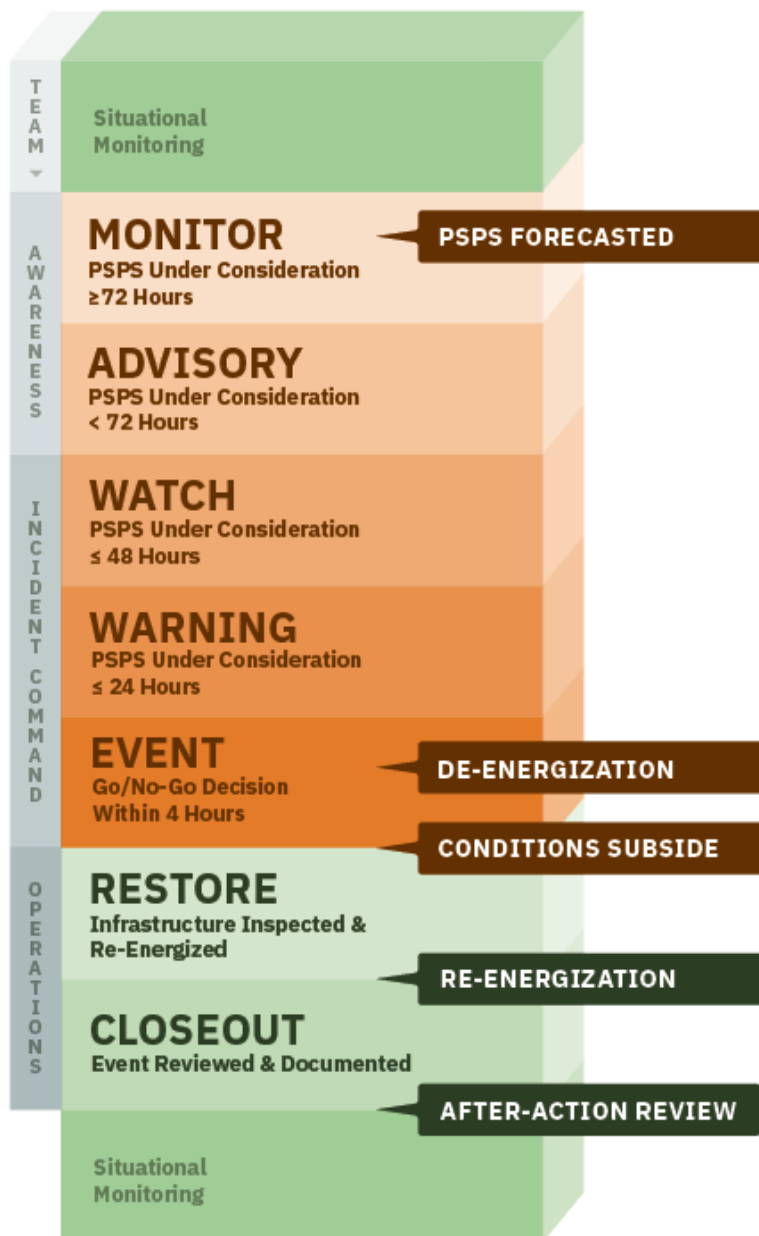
TEAM

AWARENESS

INCIDENT COMMAND

OPERATIONS

Situational Monitoring

MONITOR
PSPS Under Consideration
≥72 Hours

PSPS FORECASTED

ADVISORY
PSPS Under Consideration
< 72 Hours

WATCH
PSPS Under Consideration
≤ 48 Hours

WARNING
PSPS Under Consideration
≤ 24 Hours

EVENT
Go/No-Go Decision
Within 4 Hours

DE-ENERGIZATION

CONDITIONS SUBSIDE

RESTORE
Infrastructure Inspected & Re-Energized

RE-ENERGIZATION

CLOSEOUT
Event Reviewed & Documented

AFTER-ACTION REVIEW

Situational Monitoring